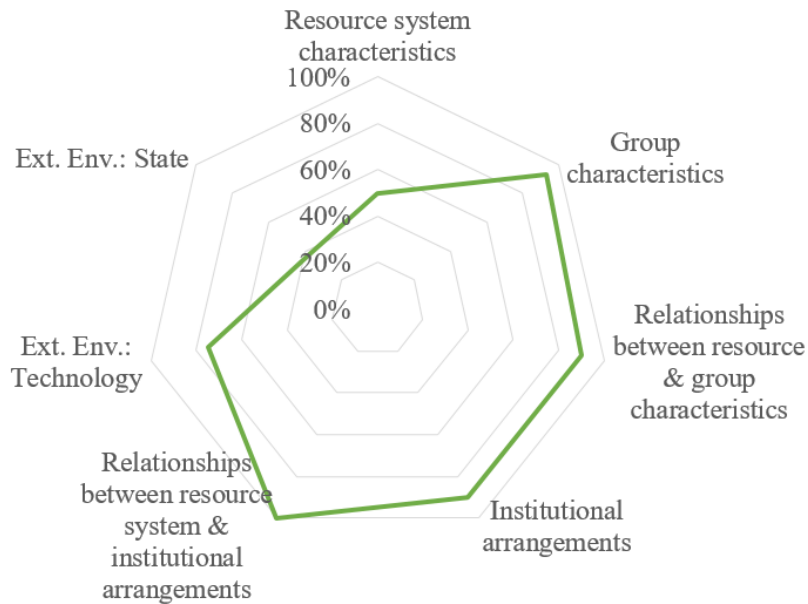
Resource system characteristics

100%
80%
60%
40%
20%
0%

Group characteristics

Relationships between resource & group characteristics

Institutional arrangements

Relationships between resource system & institutional arrangements

Ext. Env.: Technology

Ext. Env.: State